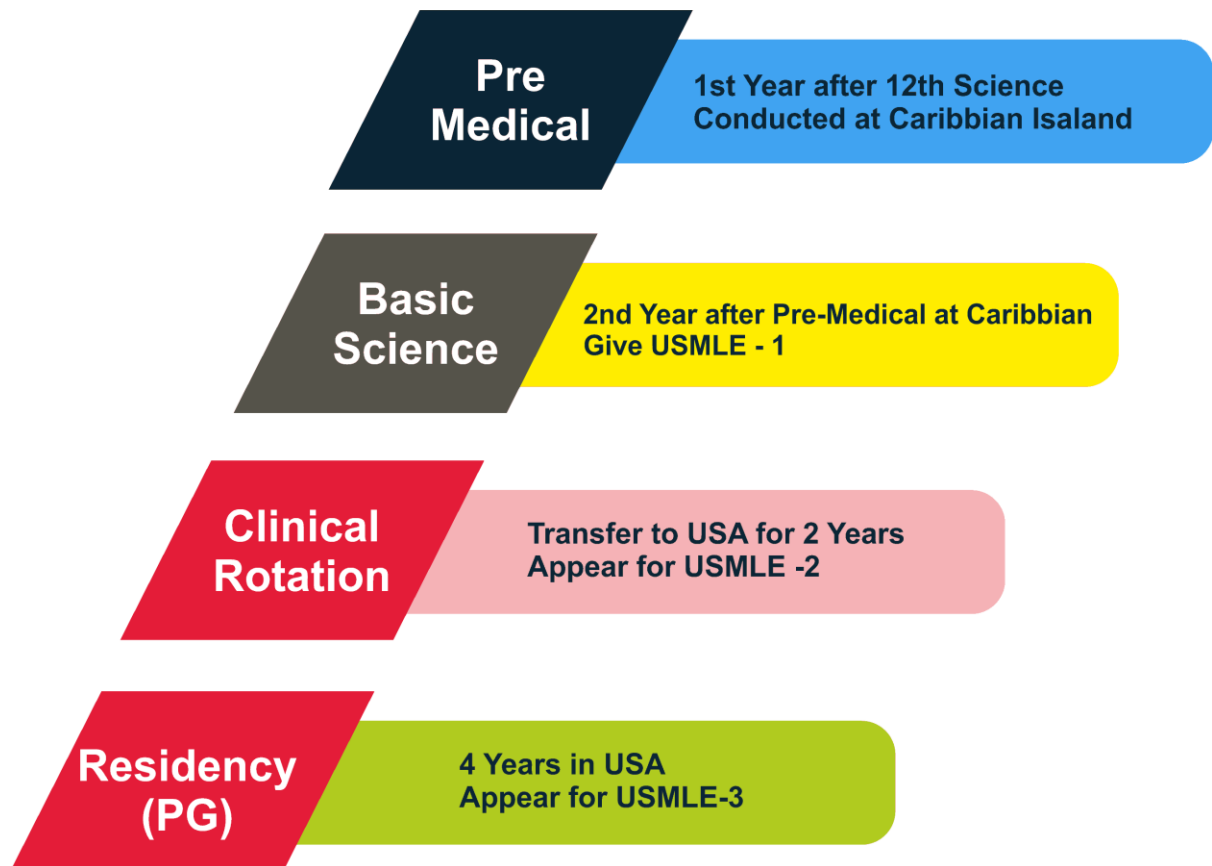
Pre Medical

1st Year after 12th Science
Conducted at Caribbian Isaland

Basic Science

2nd Year after Pre-Medical at Caribbian
Give USMLE - 1

Clinical Rotation

Transfer to USA for 2 Years
Appear for USMLE -2

Residency (PG)

4 Years in USA
Appear for USMLE-3